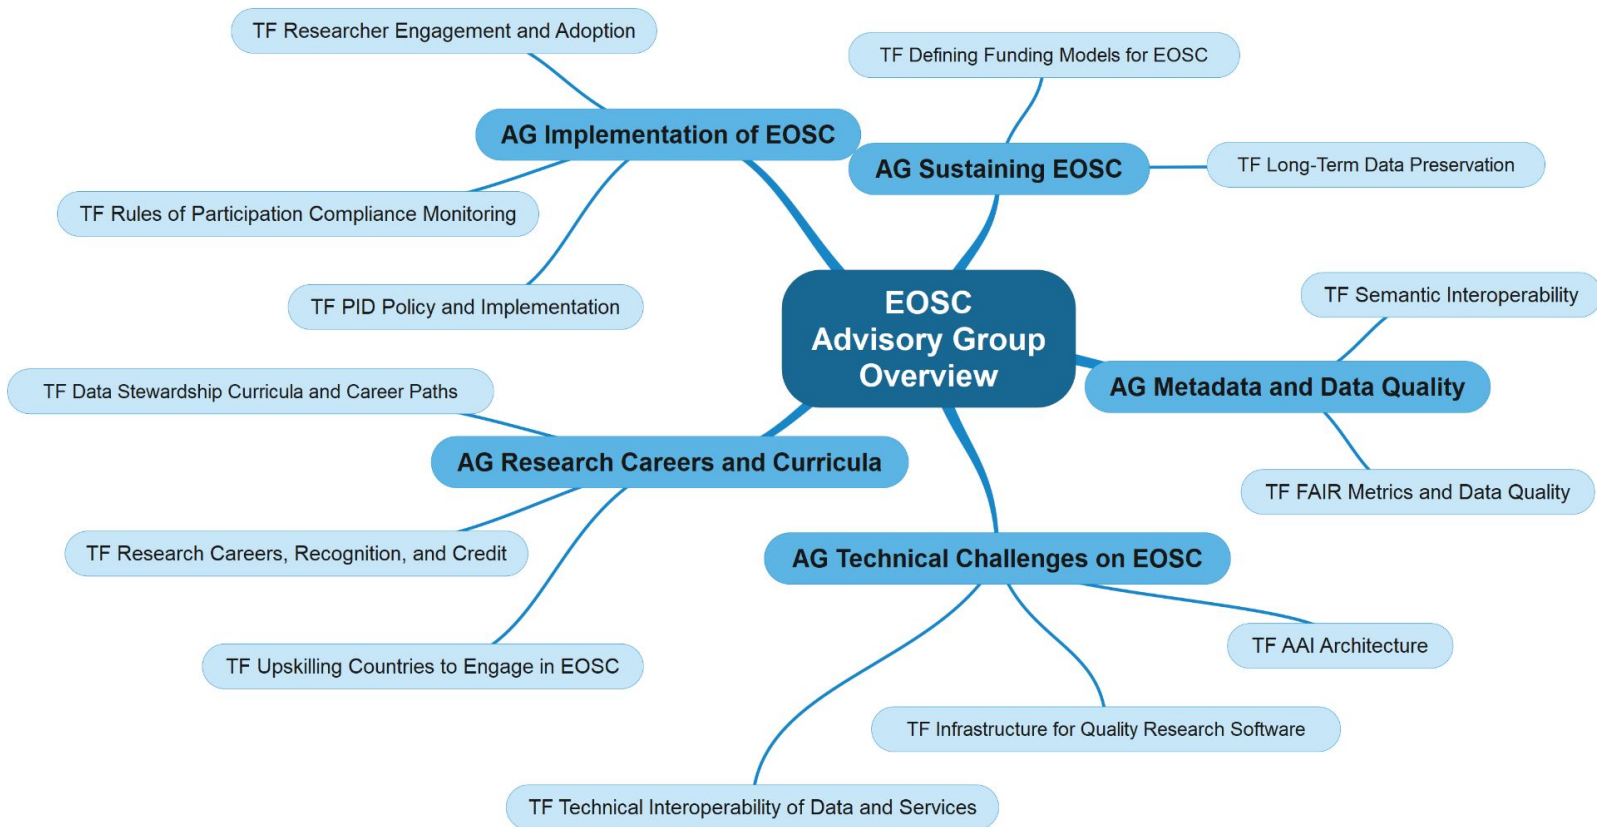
EOSC Advisory Group Overview

AG Implementation of EOSC

TF Researcher Engagement and Adoption

TF Rules of Participation Compliance Monitoring

TF PID Policy and Implementation

AG Sustaining EOSC

TF Defining Funding Models for EOSC

TF Long-Term Data Preservation

AG Metadata and Data Quality

TF Semantic Interoperability

TF FAIR Metrics and Data Quality

AG Research Careers and Curricula

TF Data Stewardship Curricula and Career Paths

TF Research Careers, Recognition, and Credit

TF Upskilling Countries to Engage in EOSC

AG Technical Challenges on EOSC

TF AAI Architecture

TF Infrastructure for Quality Research Software

TF Technical Interoperability of Data and Services